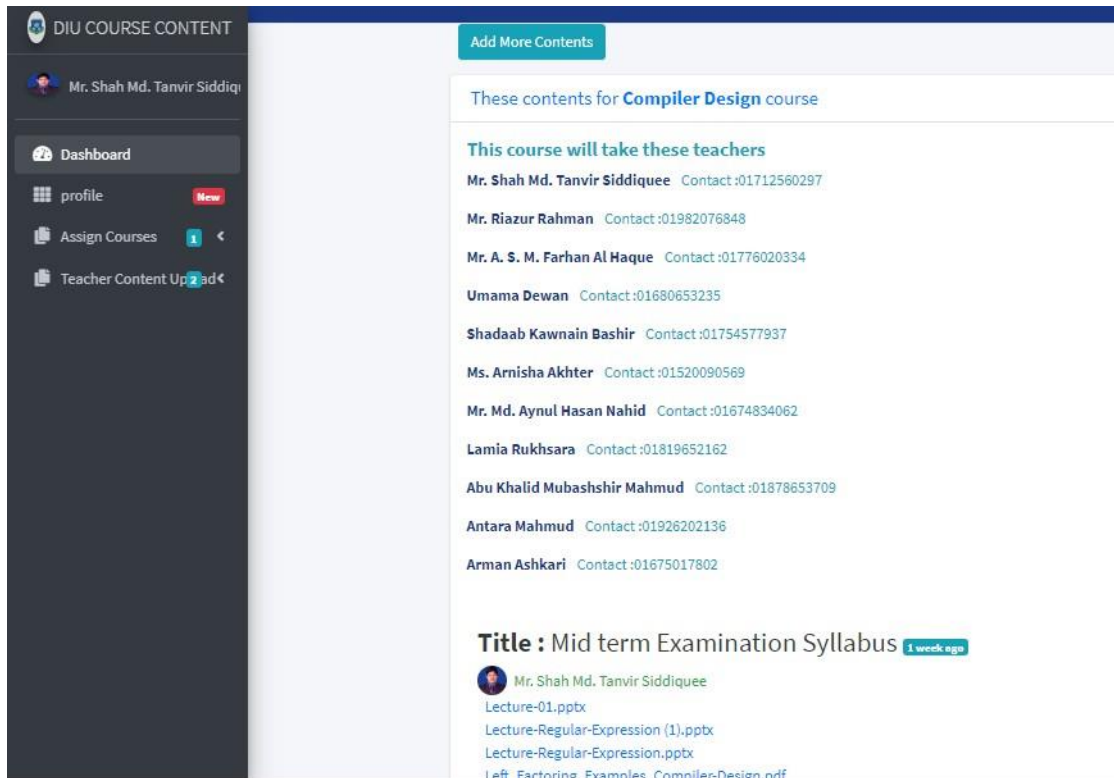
DIU COURSE CONTENT

Mr. Shah Md. Tanvir Siddiq

Dashboard

profile New

Assign Courses 1

Teacher Content Up 2 ad

Add More Contents

These contents for **Compiler Design** course

This course will take these teachers

Mr. Shah Md. Tanvir Siddiquee Contact :01712560297

Mr. Riazur Rahman Contact :01982076848

Mr. A. S. M. Farhan Al Haque Contact :01776020334

Umama Dewan Contact :01680653235

Shadaab Kawnain Bashir Contact :01754577937

Ms. Arnisha Akhter Contact :01520090569

Mr. Md. Aynul Hasan Nahid Contact :01674834062

Lamia Rukhsara Contact :01819652162

Abu Khalid Mubashshir Mahmud Contact :01878653709

Antara Mahmud Contact :01926202136

Arman Ashkari Contact :01675017802

Title : Mid term Examination Syllabus 1 week ago

Mr. Shah Md. Tanvir Siddiquee

Lecture-01.pptx

Lecture-Regular-Expression (1).pptx

Lecture-Regular-Expression.pptx

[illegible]